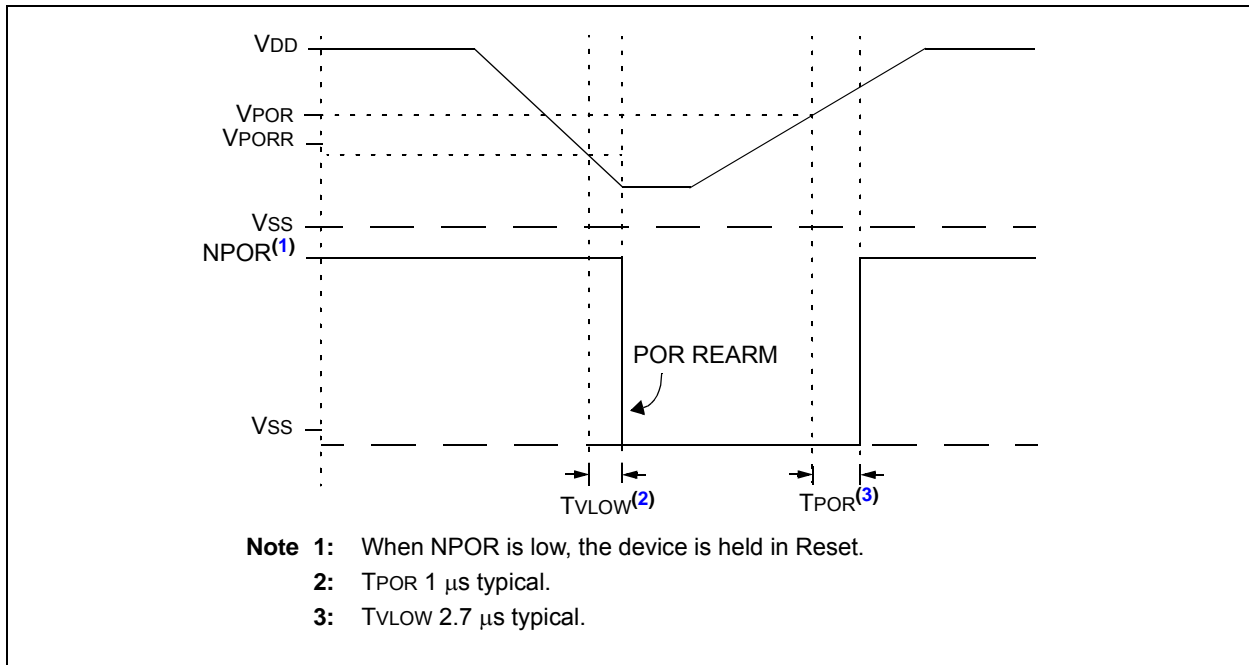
VDD

VPOR

VPORR

VSS

NPOR$^{(1)}$

POR REARM

VSS

TVLOW$^{(2)}$

TPOR$^{(3)}$

**Note 1:** When NPOR is low, the device is held in Reset.

**2:** TPOR 1 $\mu$s typical.

**3:** TVLOW 2.7 $\mu$s typical.